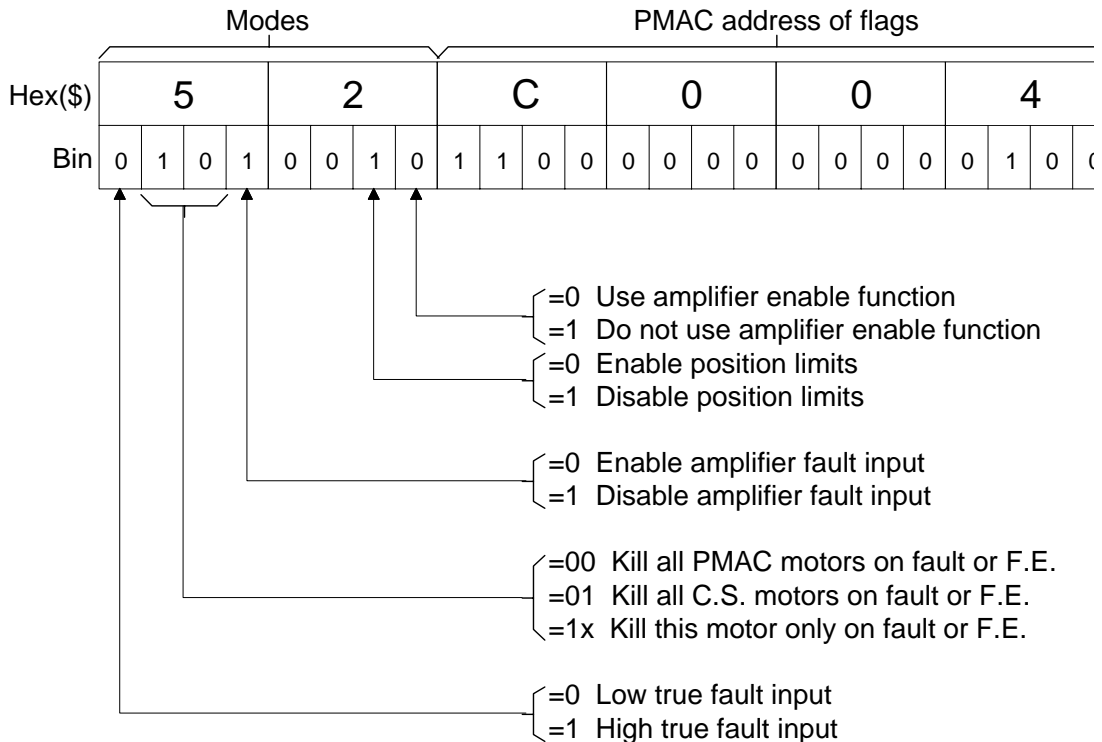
Modes

PMAC address of flags

| Hex($) | 5 | | | | 2 | | | | C | | | | 0 | | | | 0 | | | | 4 | | | |
|---|---|---|---|---|---|---|---|---|---|---|---|---|---|---|---|---|---|---|---|---|---|---|---|---|
| Bin | 0 | 1 | 0 | 1 | 0 | 0 | 1 | 0 | 1 | 1 | 0 | 0 | 0 | 0 | 0 | 0 | 0 | 0 | 0 | 0 | 0 | 1 | 0 | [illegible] |

=0 Use amplifier enable function
=1 Do not use amplifier enable function

=0 Enable position limits
=1 Disable position limits

=0 Enable amplifier fault input
=1 Disable amplifier fault input

=00 Kill all PMAC motors on fault or F.E.
=01 Kill all C.S. motors on fault or F.E.
=1x Kill this motor only on fault or F.E.

=0 Low true fault input
=1 High true fault input